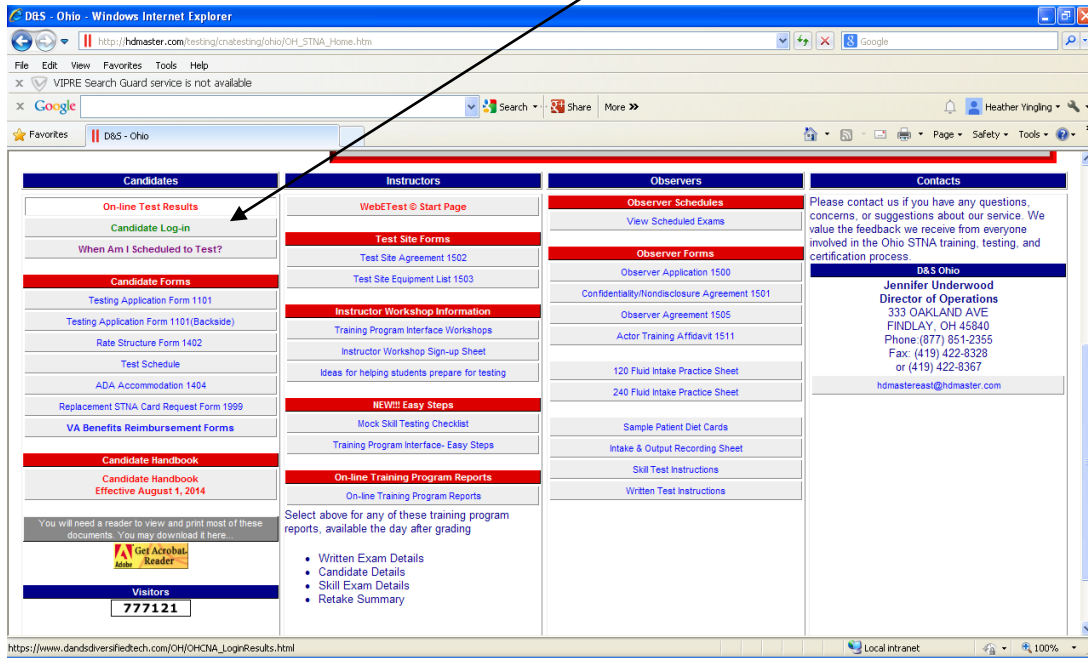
D&S - Ohio - Windows Internet Explorer

http://hdmaster.com/testing/cnatesting/ohio/OH_STNA_Home.htm

Google

File Edit View Favorites Tools Help

VIPRE Search Guard service is not available

Google

Search Share More »

Heather Yingling

Favorites D&S - Ohio

Page Safety Tools

Candidates

On-line Test Results

Candidate Log-in

When Am I Scheduled to Test?

Candidate Forms

Testing Application Form 1101

Testing Application Form 1101(Backside)

Rate Structure Form 1402

Test Schedule

ADA Accommodation 1404

Replacement STNA Card Request Form 1999

VA Benefits Reimbursement Forms

Candidate Handbook

Candidate Handbook Effective August 1, 2014

You will need a reader to view and print most of these documents. You may download it here...

Get Acrobat Reader Adobe

Visitors

777121

Instructors

WebETest © Start Page

Test Site Forms

Test Site Agreement 1502

Test Site Equipment List 1503

Instructor Workshop Information

Training Program Interface Workshops

Instructor Workshop Sign-up Sheet

Ideas for helping students prepare for testing

NEW!!! Easy Steps

Mock Skill Testing Checklist

Training Program Interface- Easy Steps

On-line Training Program Reports

On-line Training Program Reports

Select above for any of these training program reports, available the day after grading

- Written Exam Details
- Candidate Details
- Skill Exam Details
- Retake Summary

Observers

Observer Schedules

View Scheduled Exams

Observer Forms

Observer Application 1500

Confidentiality/Nondisclosure Agreement 1501

Observer Agreement 1505

Actor Training Affidavit 1511

120 Fluid Intake Practice Sheet

240 Fluid Intake Practice Sheet

Sample Patient Diet Cards

Intake & Output Recording Sheet

Skill Test Instructions

Written Test Instructions

Contacts

Please contact us if you have any questions, concerns, or suggestions about our service. We value the feedback we receive from everyone involved in the Ohio STNA training, testing, and certification process.

D&S Ohio

Jennifer Underwood
Director of Operations
333 OAKLAND AVE
FINDLAY, OH 45840
Phone:(877) 851-2355
Fax: (419) 422-8328
or (419) 422-8367

hdmastereast@hdmaster.com

https://www.dandsdiversifiedtech.com/OH/OHCNA_LoginResults.html

Local intranet

100%